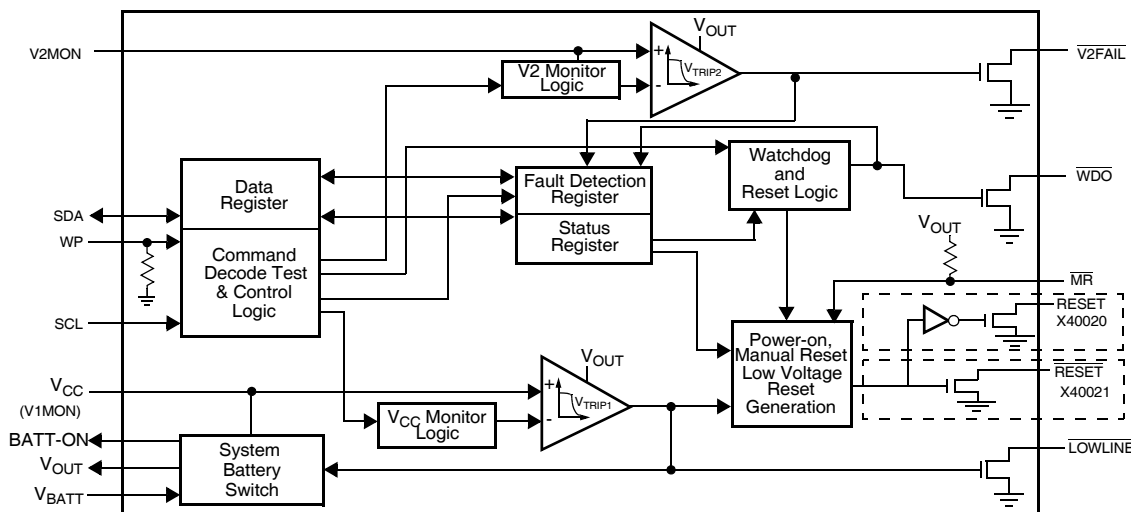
V2MON

$V_{OUT}$

+

-

$V_{TRIP2}$

V2 Monitor Logic

$\overline{V2FAIL}$

Data Register

Fault Detection Register

Watchdog and Reset Logic

$\overline{WDO}$

SDA

WP

Command Decode Test & Control Logic

Status Register

$V_{OUT}$

$\overline{MR}$

RESET X40020

SCL

Power-on, Manual Reset Low Voltage Reset Generation

$V_{OUT}$

$V_{CC}$ (V1MON)

+

-

$V_{TRIP1}$

$\overline{RESET}$ X40021

$V_{CC}$ Monitor Logic

BATT-ON

$V_{OUT}$

$V_{BATT}$

System Battery Switch

$\overline{LOWLINE}$